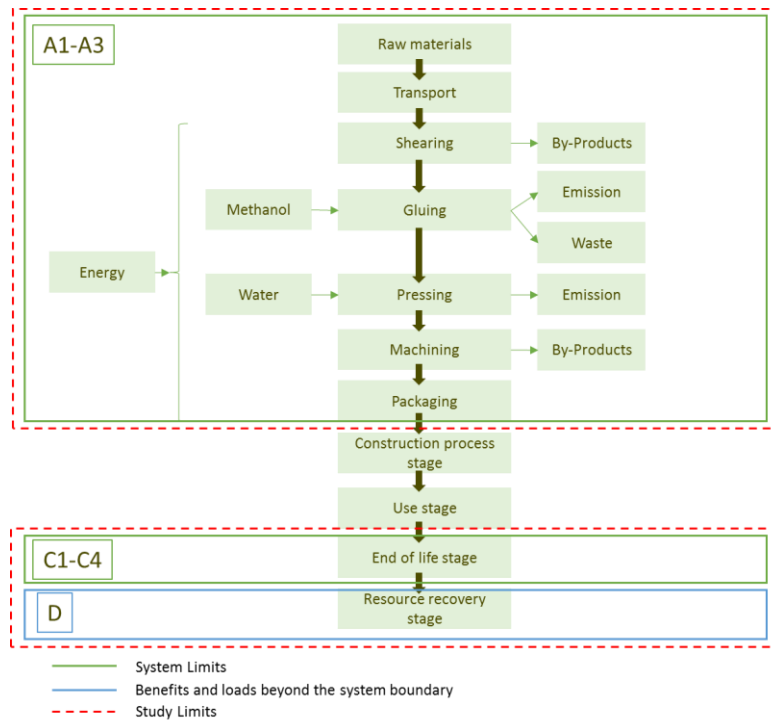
A1-A3

Raw materials

Transport

Shearing

By-Products

Methanol

Gluing

Emission

Waste

Energy

Water

Pressing

Emission

Machining

By-Products

Packaging

Construction process stage

Use stage

C1-C4

End of life stage

D

Resource recovery stage

System Limits

Benefits and loads beyond the system boundary

Study Limits